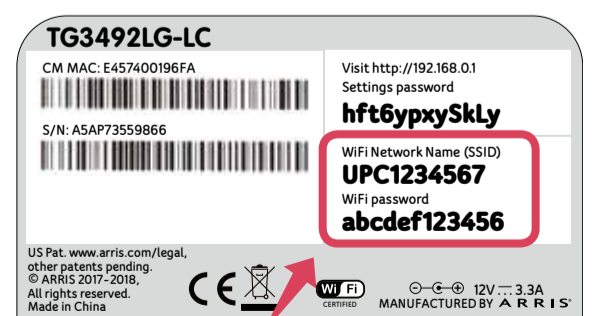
TG3492LG-LC

CM MAC: E457400196FA

S/N: A5AP73559866

Visit http://192.168.0.1
Settings password
hft6ypxySkLy

WiFi Network Name (SSID)
UPC1234567
WiFi password
abcdef123456

US Pat. www.arris.com/legal, other patents pending.
© ARRIS 2017-2018,
All rights reserved.
Made in China

CE

Wi Fi CERTIFIED

12V ⎓ 3.3A
MANUFACTURED BY ARRIS